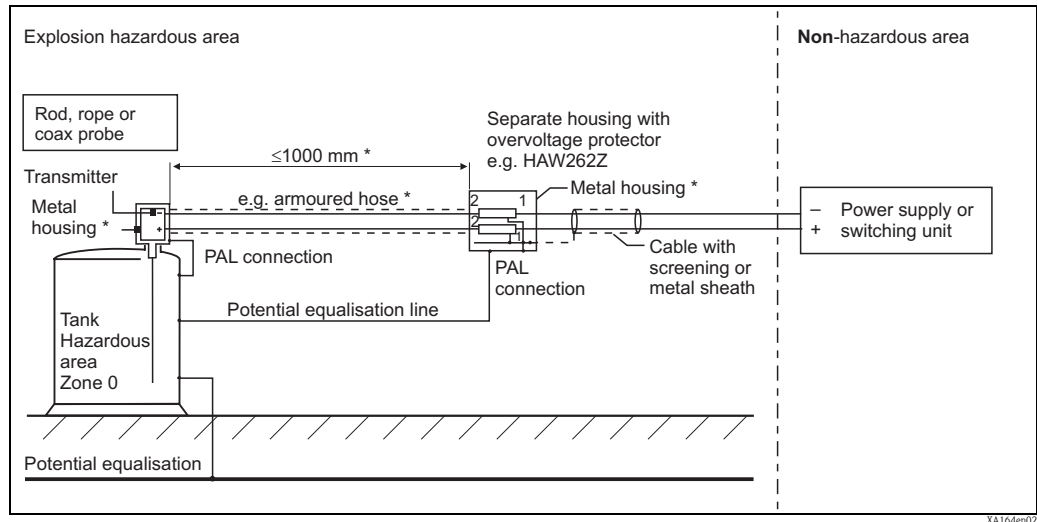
Explosion hazardous area

Non-hazardous area

Rod, rope or coax probe

Separate housing with overvoltage protector e.g. HAW262Z

$\leq$1000 mm *

Transmitter

e.g. armoured hose *

Metal housing *

Metal housing *

2

1

2

1

–

+

Power supply or switching unit

PAL connection

Cable with screening or metal sheath

PAL connection

Potential equalisation line

Tank Hazardous area Zone 0

Potential equalisation

XA164en02